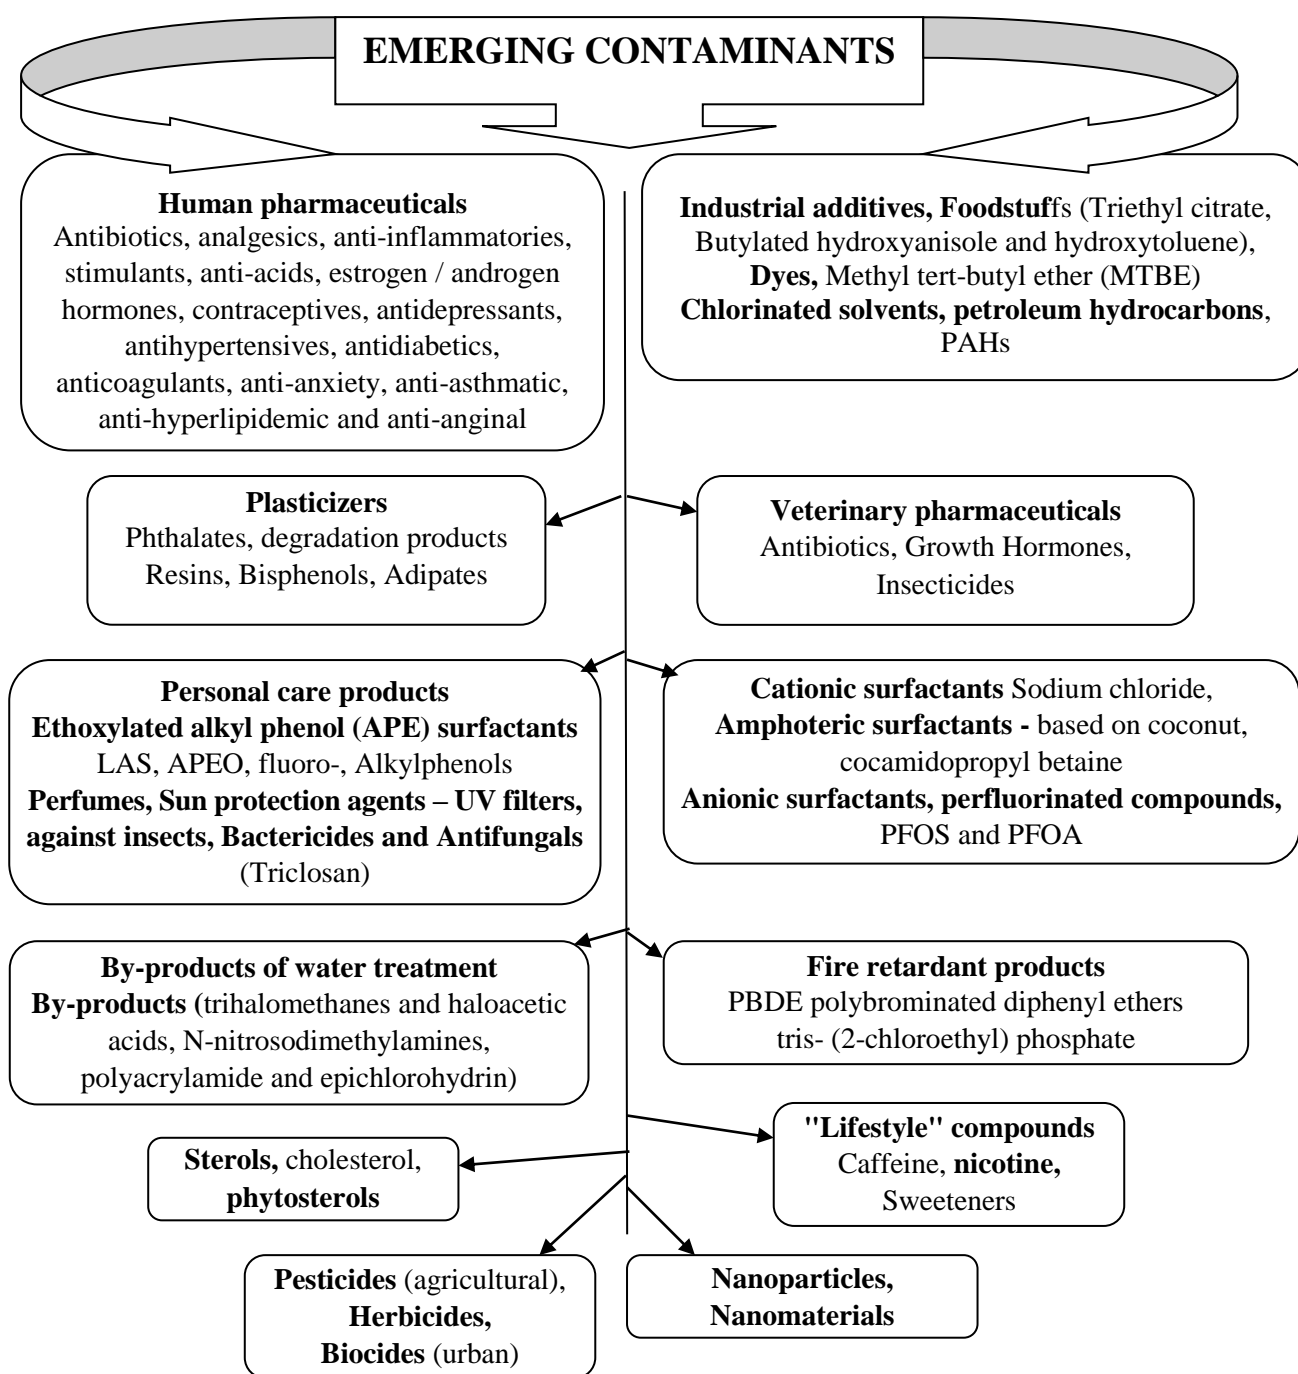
EMERGING CONTAMINANTS

Human pharmaceuticals
Antibiotics, analgesics, anti-inflammatories, stimulants, anti-acids, estrogen / androgen hormones, contraceptives, antidepressants, antihypertensives, antidiabetics, anticoagulants, anti-anxiety, anti-asthmatic, anti-hyperlipidemic and anti-anginal

Industrial additives, Foodstuffs (Triethyl citrate, Butylated hydroxyanisole and hydroxytoluene), Dyes, Methyl tert-butyl ether (MTBE) Chlorinated solvents, petroleum hydrocarbons, PAHs

Plasticizers
Phthalates, degradation products Resins, Bisphenols, Adipates

Veterinary pharmaceuticals
Antibiotics, Growth Hormones, Insecticides

Personal care products
Ethoxylated alkyl phenol (APE) surfactants
LAS, APEO, fluoro-, Alkylphenols
Perfumes, Sun protection agents – UV filters, against insects, Bactericides and Antifungals (Triclosan)

Cationic surfactants Sodium chloride,
Amphoteric surfactants - based on coconut, cocamidopropyl betaine
Anionic surfactants, perfluorinated compounds, PFOS and PFOA

By-products of water treatment
By-products (trihalomethanes and haloacetic acids, N-nitrosodimethylamines, polyacrylamide and epichlorohydrin)

Fire retardant products
PBDE polybrominated diphenyl ethers
tris- (2-chloroethyl) phosphate

"Lifestyle" compounds
Caffeine, nicotine, Sweeteners

Sterols, cholesterol, phytosterols

Pesticides (agricultural), Herbicides, Biocides (urban)

Nanoparticles, Nanomaterials